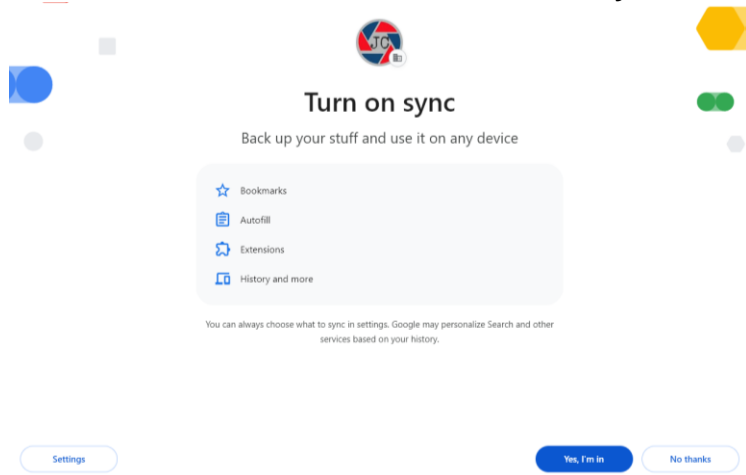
JC

Turn on sync

Back up your stuff and use it on any device

Bookmarks

Autofill

Extensions

History and more

You can always choose what to sync in settings. Google may personalize Search and other services based on your history.

Settings

Yes, I'm in

No thanks